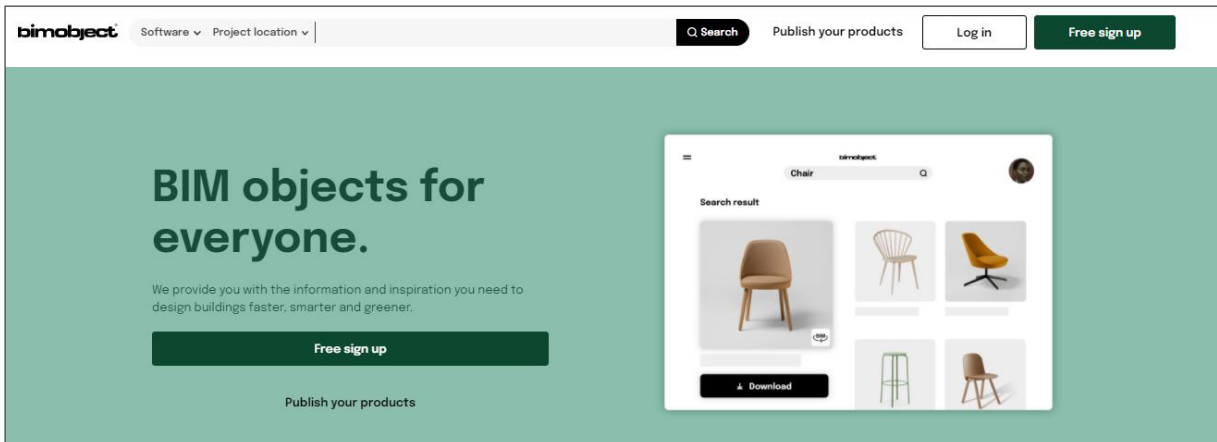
bimobject

Software ⌄ Project location ⌄

Search

Publish your products

Log in

Free sign up

BIM objects for everyone.

We provide you with the information and inspiration you need to design buildings faster, smarter and greener.

Free sign up

Publish your products

bimobject

Chair

Search result

Download